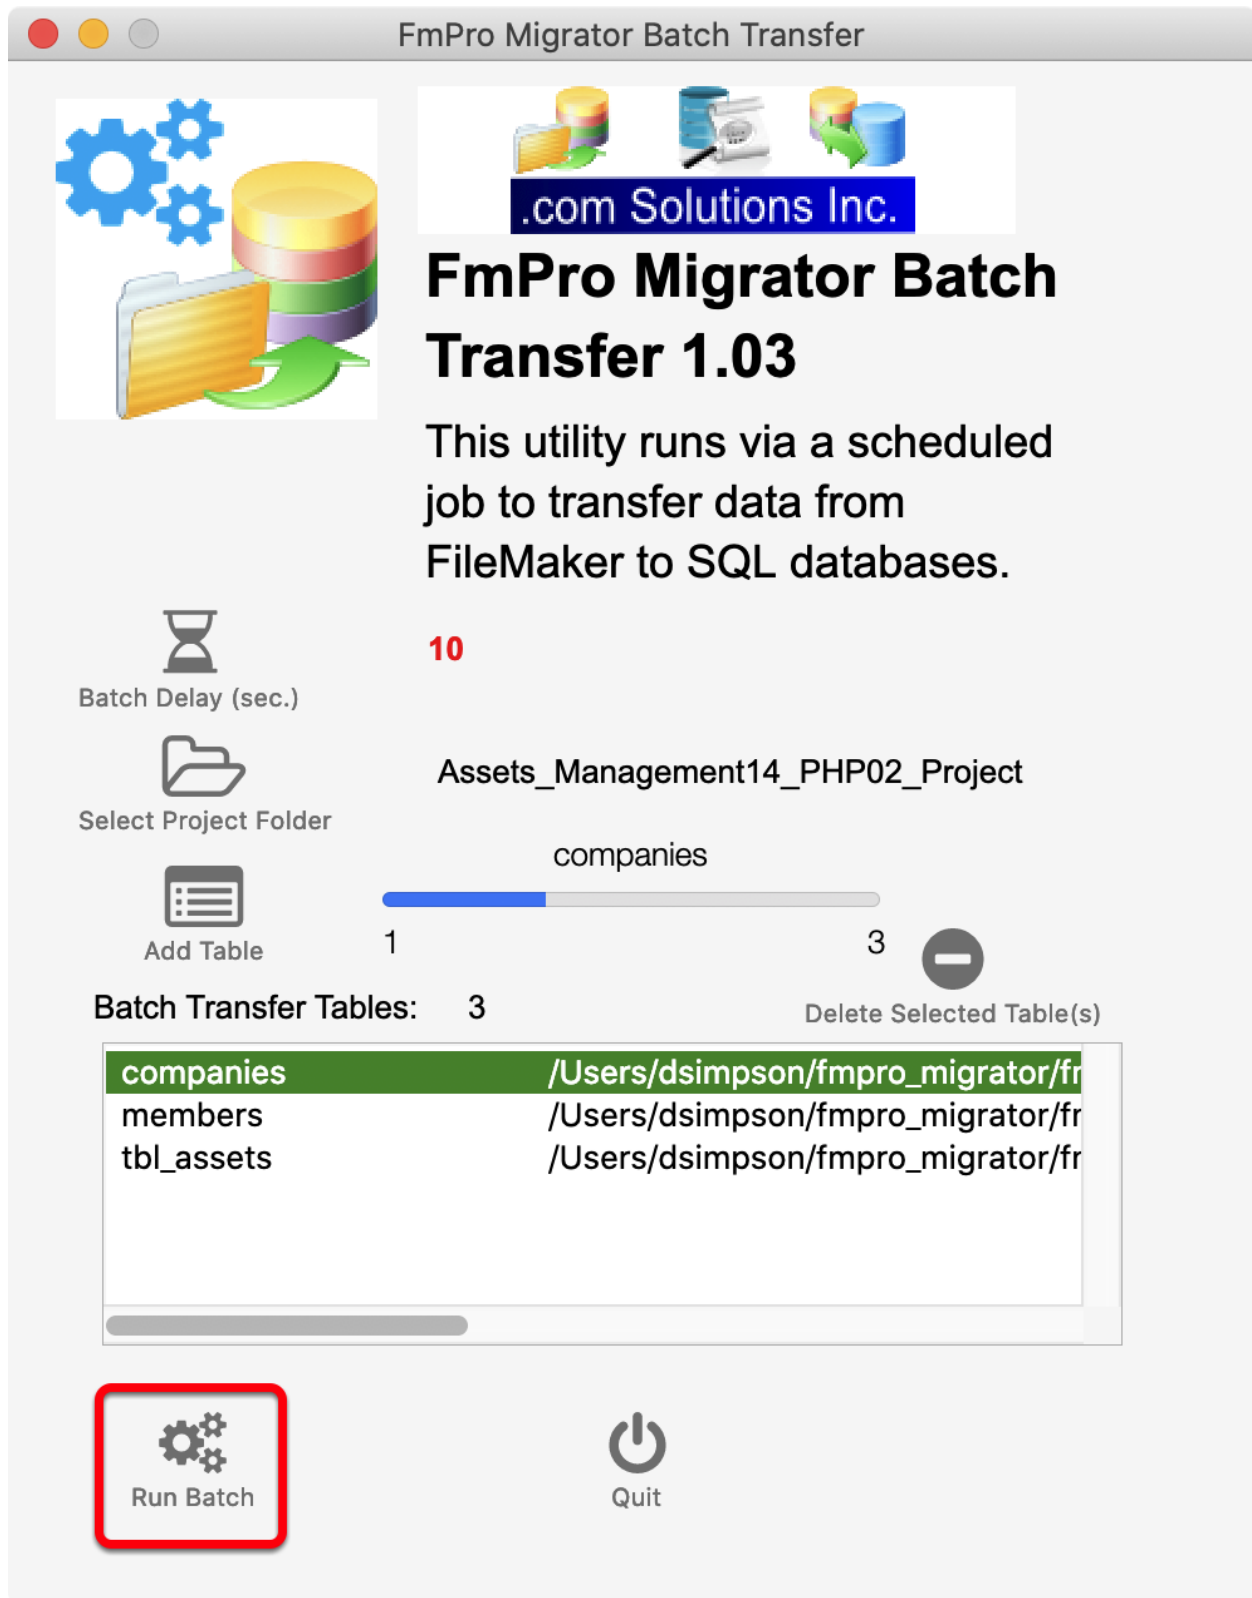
FmPro Migrator Batch Transfer

.com Solutions Inc.

FmPro Migrator Batch Transfer 1.03

This utility runs via a scheduled job to transfer data from FileMaker to SQL databases.

Batch Delay (sec.)

10

Select Project Folder

Assets_Management14_PHP02_Project

companies

Add Table

1

3

Delete Selected Table(s)

Batch Transfer Tables: 3

| | |
|---|---|
| companies | /Users/dsimpson/fmpro_migrator/fr |
| members | /Users/dsimpson/fmpro_migrator/fr |
| tbl_assets | /Users/dsimpson/fmpro_migrator/fr |

Run Batch

Quit